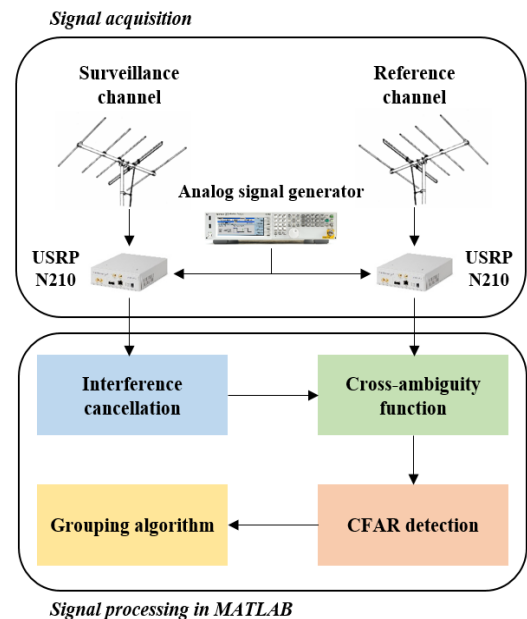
Signal acquisition

Surveillance channel

Reference channel

Analog signal generator

USRP N210

USRP N210

Interference cancellation

Cross-ambiguity function

Grouping algorithm

CFAR detection

Signal processing in MATLAB